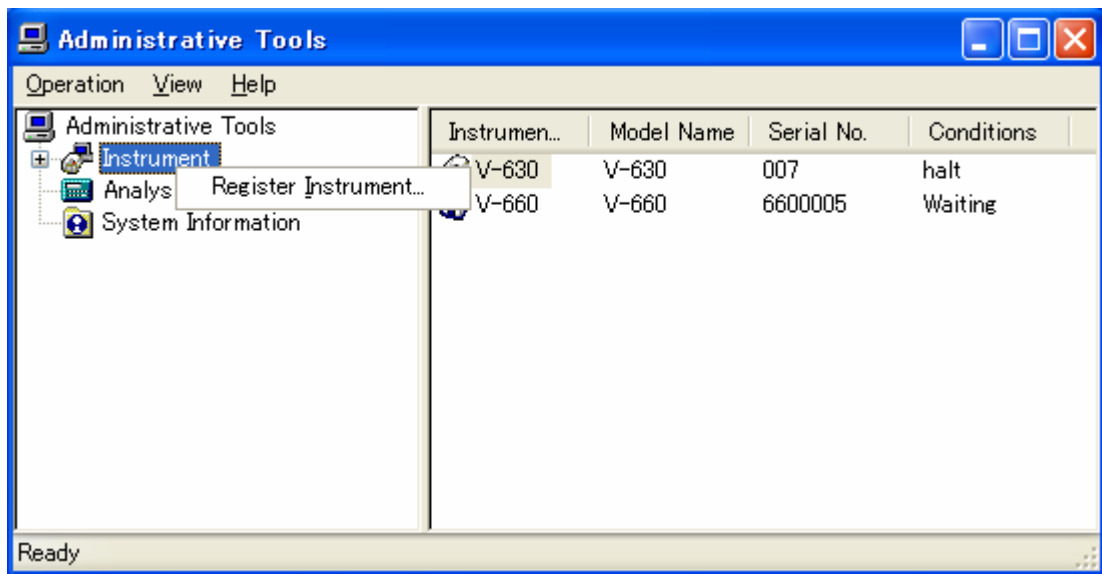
Administrative Tools

Operation View Help

Administrative Tools
Instrument
Analys
System Information

Register Instrument...

| Instrumen... | Model Name | Serial No. | Conditions |
|---|---|---|---|
| V-630 | V-630 | 007 | halt |
| V-660 | V-660 | 6600005 | Waiting |

Ready